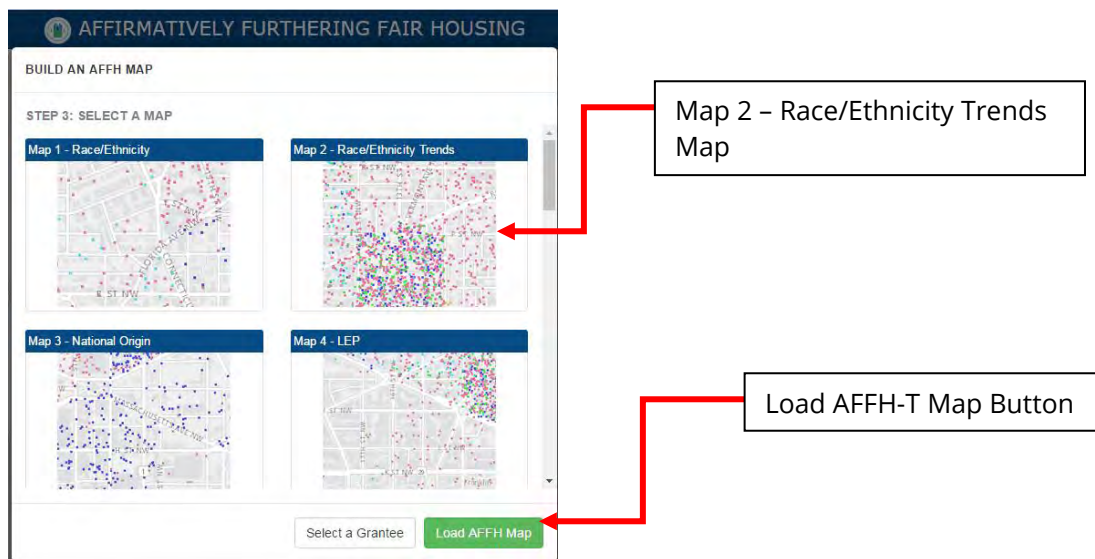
AFFIRMATIVELY FURTHERING FAIR HOUSING

BUILD AN AFFH MAP

STEP 3: SELECT A MAP

Map 1 - Race/Ethnicity

Map 2 - Race/Ethnicity Trends

Map 3 - National Origin

Map 4 - LEP

Select a Grantee

Load AFFH Map

Map 2 – Race/Ethnicity Trends Map

Load AFFH-T Map Button